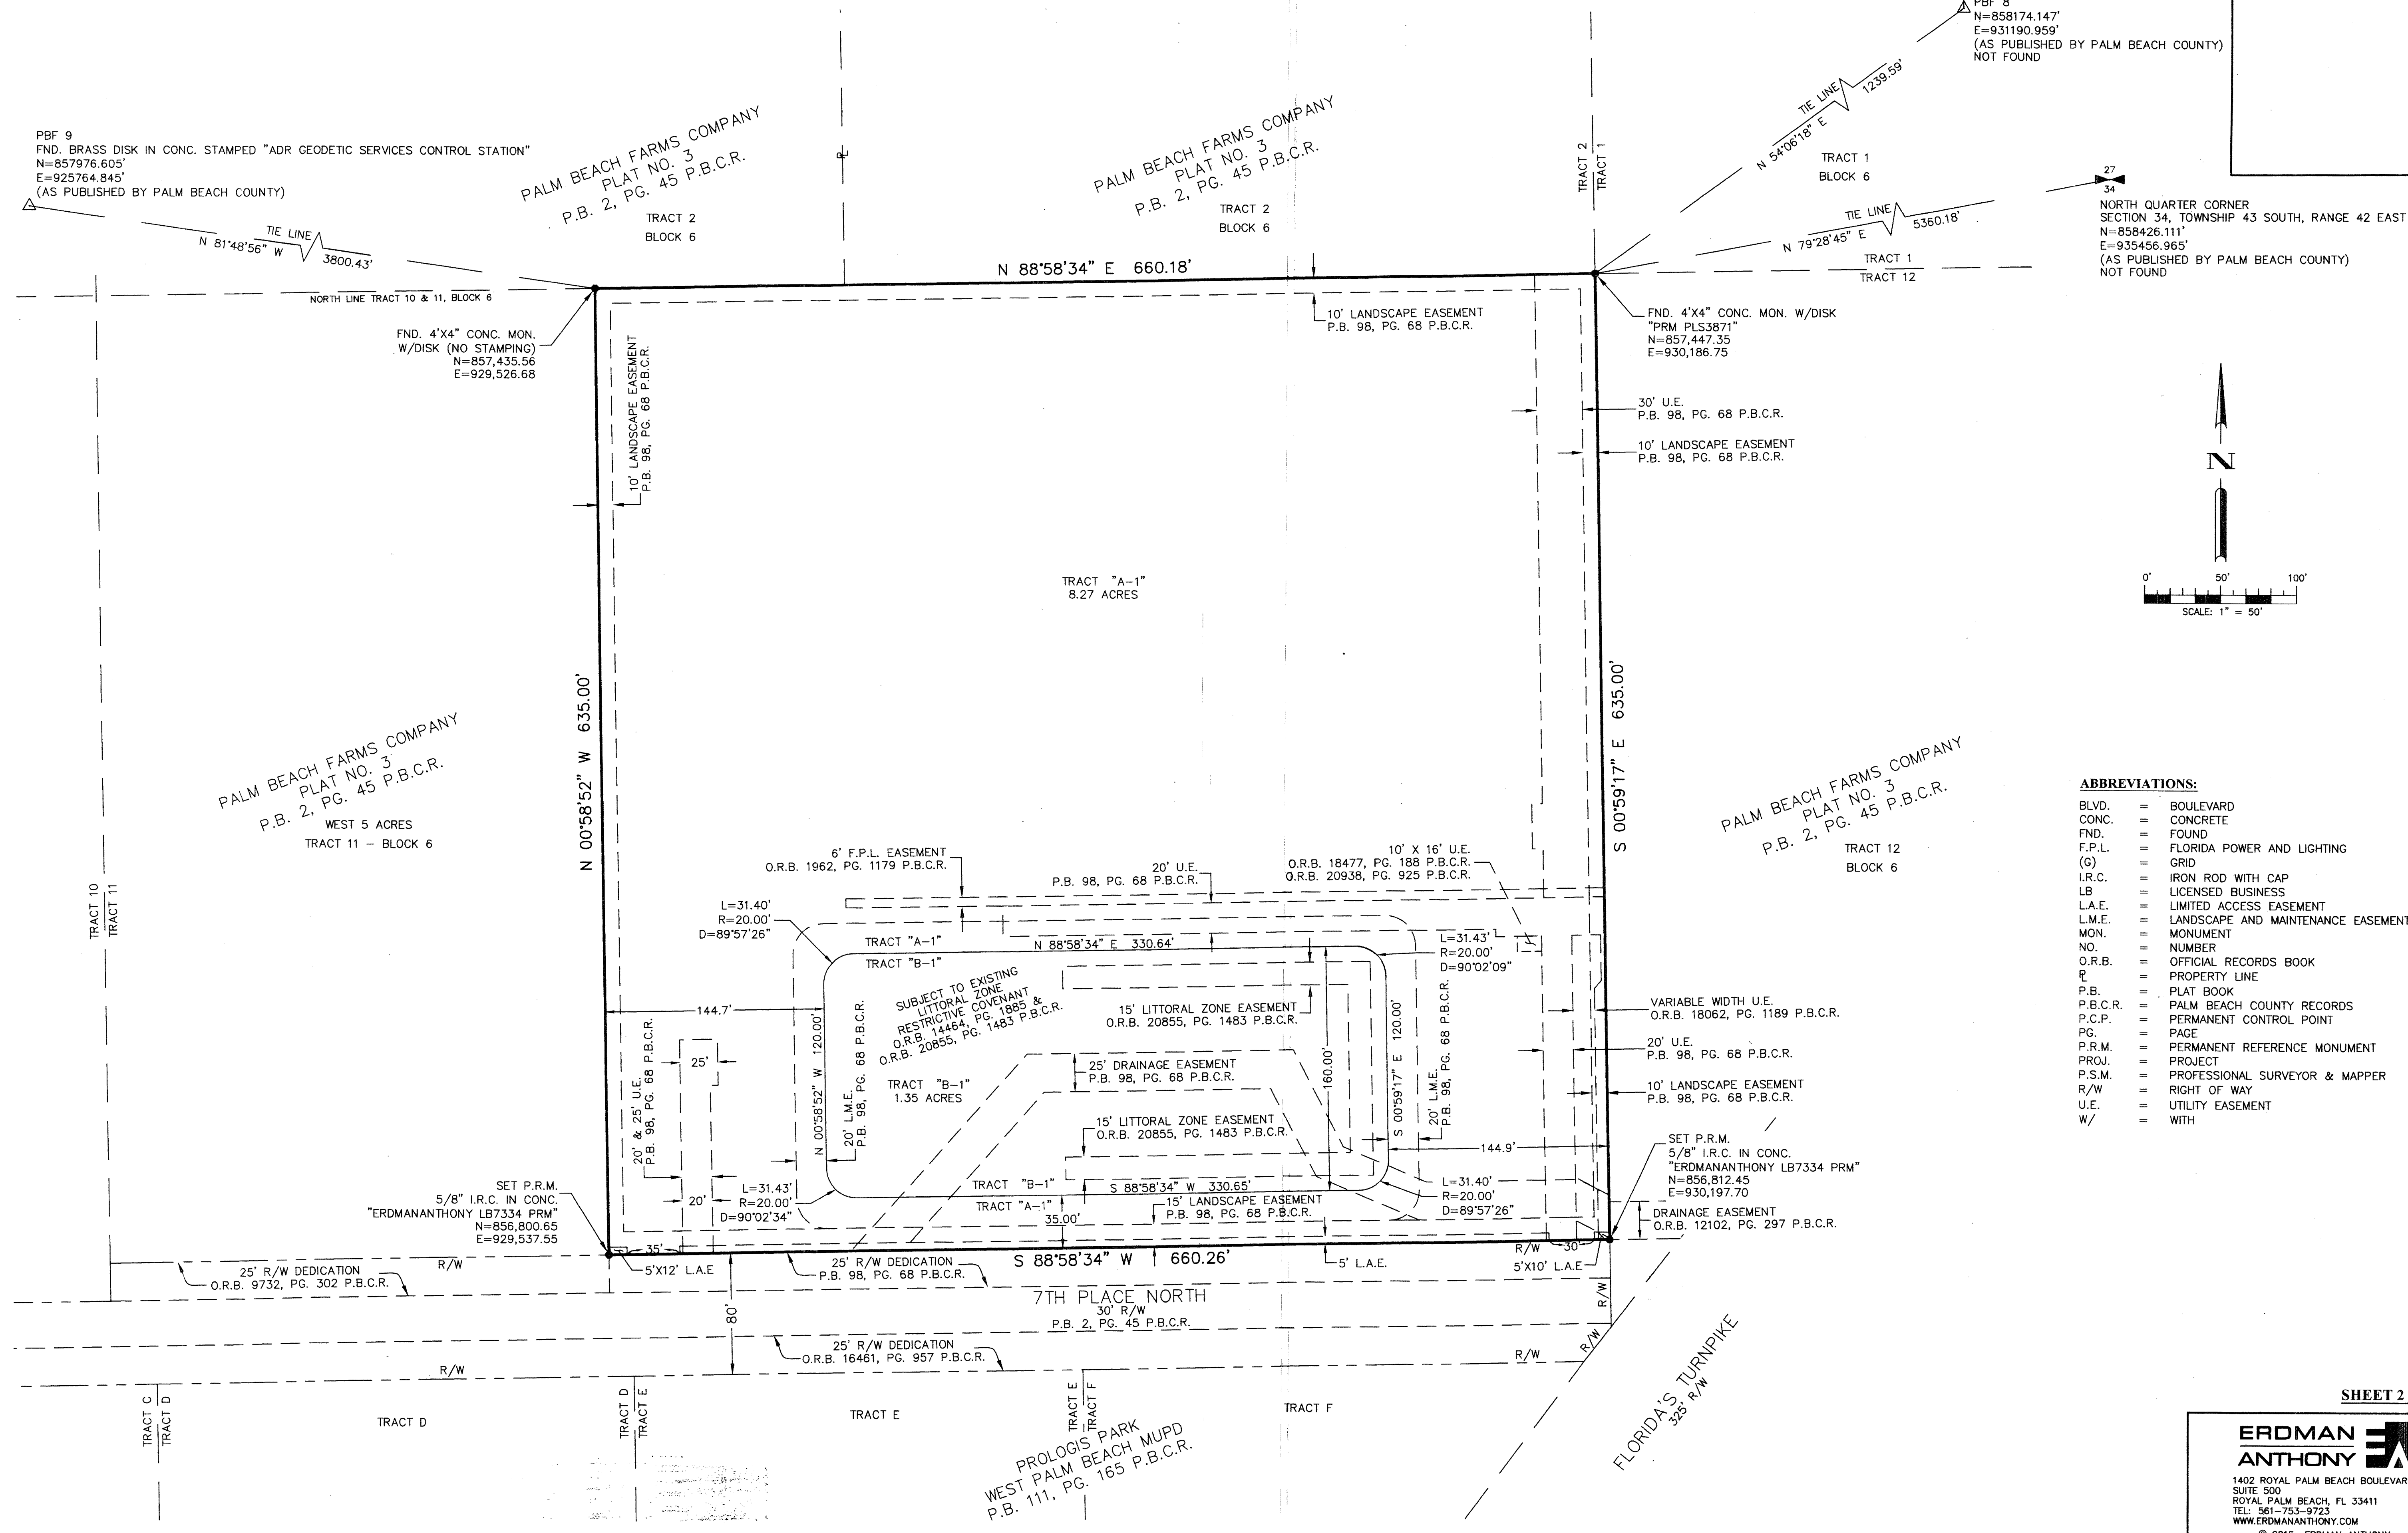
PBF 8
N=858174.147'
E=931190.959'
(AS PUBLISHED BY PALM BEACH COUNTY)
NOT FOUND

PBF 9
FND. BRASS DISK IN CONC. STAMPED "ADR GEODETIC SERVICES CONTROL STATION"
N=857976.605'
E=925764.845'
(AS PUBLISHED BY PALM BEACH COUNTY)

TIE LINE
N 81°48'56" W 3800.43'

PALM BEACH FARMS COMPANY
PLAT NO. 3
P.B. 2, PG. 45 P.B.C.R.
TRACT 2
BLOCK 6

PALM BEACH FARMS COMPANY
PLAT NO. 3
P.B. 2, PG. 45 P.B.C.R.
TRACT 2
BLOCK 6

TRACT 2
TRACT 1

TIE LINE
N 54°06'18" E 1239.59'

TRACT 1
BLOCK 6

TIE LINE
N 79°28'45" E 5360.18'

TRACT 1
TRACT 12

27
34
NORTH QUARTER CORNER
SECTION 34, TOWNSHIP 43 SOUTH, RANGE 42 EAST
N=858426.111'
E=935456.965'
(AS PUBLISHED BY PALM BEACH COUNTY)
NOT FOUND

N 88°58'34" E 660.18'

NORTH LINE TRACT 10 & 11, BLOCK 6

FND. 4"X4" CONC. MON.
W/DISK (NO STAMPING)
N=857,435.56
E=929,526.68

10' LANDSCAPE EASEMENT
P.B. 98, PG. 68 P.B.C.R.

10' LANDSCAPE EASEMENT
P.B. 98, PG. 68 P.B.C.R.

FND. 4"X4" CONC. MON. W/DISK
"PRM PLS3871"
N=857,447.35
E=930,186.75

30' U.E.
P.B. 98, PG. 68 P.B.C.R.

10' LANDSCAPE EASEMENT
P.B. 98, PG. 68 P.B.C.R.

N

0' 50' 100'
SCALE: 1" = 50'

TRACT "A-1"
8.27 ACRES

N 00°58'52" W 635.00'

S 00°59'17" E 635.00'

PALM BEACH FARMS COMPANY
PLAT NO. 3
P.B. 2, PG. 45 P.B.C.R.
WEST 5 ACRES
TRACT 11 – BLOCK 6

PALM BEACH FARMS COMPANY
PLAT NO. 3
P.B. 2, PG. 45 P.B.C.R.
TRACT 12
BLOCK 6

TRACT 10
TRACT 11

ABBREVIATIONS:
BLVD. = BOULEVARD
CONC. = CONCRETE
FND. = FOUND
F.P.L. = FLORIDA POWER AND LIGHTING
(G) = GRID
I.R.C. = IRON ROD WITH CAP
LB = LICENSED BUSINESS
L.A.E. = LIMITED ACCESS EASEMENT
L.M.E. = LANDSCAPE AND MAINTENANCE EASEMENT
MON. = MONUMENT
NO. = NUMBER
O.R.B. = OFFICIAL RECORDS BOOK
℗ = PROPERTY LINE
P.B. = PLAT BOOK
P.B.C.R. = PALM BEACH COUNTY RECORDS
P.C.P. = PERMANENT CONTROL POINT
PG. = PAGE
P.R.M. = PERMANENT REFERENCE MONUMENT
PROJ. = PROJECT
P.S.M. = PROFESSIONAL SURVEYOR & MAPPER
R/W = RIGHT OF WAY
U.E. = UTILITY EASEMENT
W/ = WITH

6' F.P.L. EASEMENT
O.R.B. 1962, PG. 1179 P.B.C.R.

20' U.E.
P.B. 98, PG. 68 P.B.C.R.

10' X 16' U.E.
O.R.B. 18477, PG. 188 P.B.C.R.
O.R.B. 20938, PG. 925 P.B.C.R.

L=31.40'
R=20.00'
D=89°57'26"

TRACT "A-1"
TRACT "B-1"
N 88°58'34" E 330.64'

L=31.43'
R=20.00'
D=90°02'09"

SUBJECT TO EXISTING
LITTORAL ZONE
RESTRICTIVE COVENANT
O.R.B. 14464, PG. 1885 &
O.R.B. 20855, PG. 1483 P.B.C.R.

15' LITTORAL ZONE EASEMENT
O.R.B. 20855, PG. 1483 P.B.C.R.

144.7'

N 00°58'52" W 120.00'

20' L.M.E.
P.B. 98, PG. 68 P.B.C.R.

S 00°59'17" E 120.00'

20' L.M.E.
P.B. 98, PG. 68 P.B.C.R.

160.00'

VARIABLE WIDTH U.E.
O.R.B. 18062, PG. 1189 P.B.C.R.

20' U.E.
P.B. 98, PG. 68 P.B.C.R.

10' LANDSCAPE EASEMENT
P.B. 98, PG. 68 P.B.C.R.

25'

20' & 25' U.E.
P.B. 98, PG. 68 P.B.C.R.

25' DRAINAGE EASEMENT
P.B. 98, PG. 68 P.B.C.R.

TRACT "B-1"
1.35 ACRES

15' LITTORAL ZONE EASEMENT
O.R.B. 20855, PG. 1483 P.B.C.R.

144.9'

SET P.R.M.
5/8" I.R.C. IN CONC.
"ERDMANANTHONY LB7334 PRM"
N=856,812.45
E=930,197.70

SET P.R.M.
5/8" I.R.C. IN CONC.
"ERDMANANTHONY LB7334 PRM"
N=856,800.65
E=929,537.55

20'

L=31.43'
R=20.00'
D=90°02'34"

TRACT "B-1"
TRACT "A-1"
S 88°58'34" W 330.65'
35.00'

15' LANDSCAPE EASEMENT
P.B. 98, PG. 68 P.B.C.R.

L=31.40'
R=20.00'
D=89°57'26"

DRAINAGE EASEMENT
O.R.B. 12102, PG. 297 P.B.C.R.

35'
5'X12' L.A.E

25' R/W DEDICATION
O.R.B. 9732, PG. 302 P.B.C.R.

R/W

25' R/W DEDICATION
P.B. 98, PG. 68 P.B.C.R.

S 88°58'34" W 660.26'

5' L.A.E.

R/W 30'
5'X10' L.A.E.

7TH PLACE NORTH
30' R/W
P.B. 2, PG. 45 P.B.C.R.

80'

25' R/W DEDICATION
O.R.B. 16461, PG. 957 P.B.C.R.

R/W

R/W

R/W

R/W

FLORIDA'S TURNPIKE
325' R/W

TRACT C
TRACT D

TRACT D

TRACT D
TRACT E

TRACT E

TRACT E
TRACT F

TRACT F

PROLOGIS PARK
WEST PALM BEACH MUPD
P.B. 111, PG. 165 P.B.C.R.

SHEET 2

ERDMAN
ANTHONY
1402 ROYAL PALM BEACH BOULEVAR
SUITE 500
ROYAL PALM BEACH, FL 33411
TEL: 561-753-9723
WWW.ERDMANANTHONY.COM
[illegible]